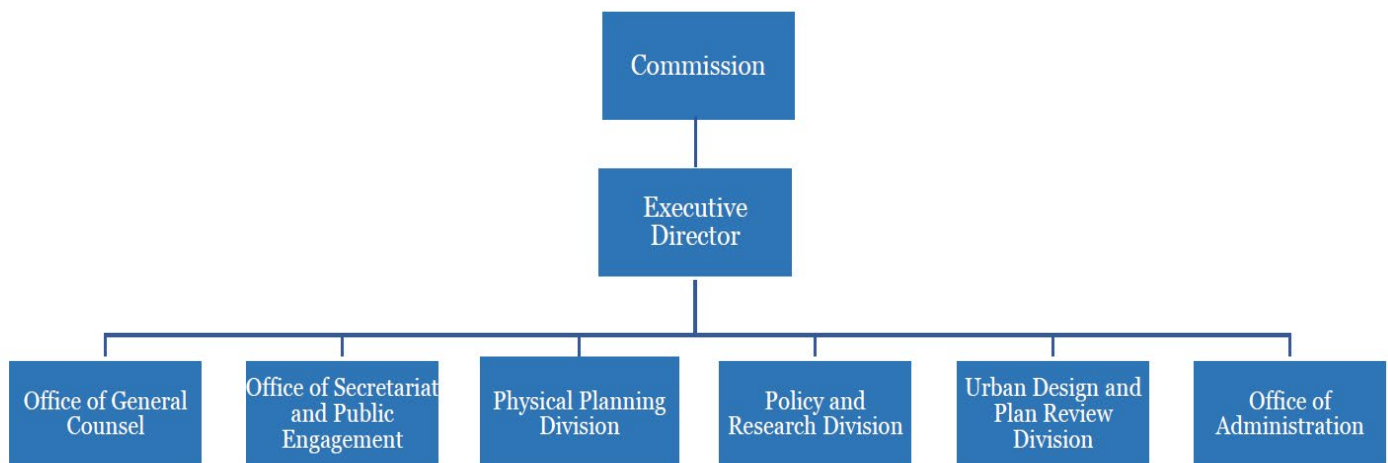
Commission

Executive Director

Office of General Counsel

Office of Secretariat and Public Engagement

Physical Planning Division

Policy and Research Division

Urban Design and Plan Review Division

Office of Administration